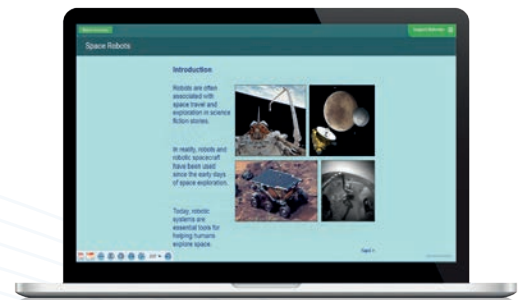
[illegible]

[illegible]

Space Robots

Introduction

Robots are often associated with space travel and exploration in science fiction stories.

In reality, robots and robotic spacecraft have been used since the early days of space exploration.

Today, robotic systems are essential tools for helping humans explore space.

Next »